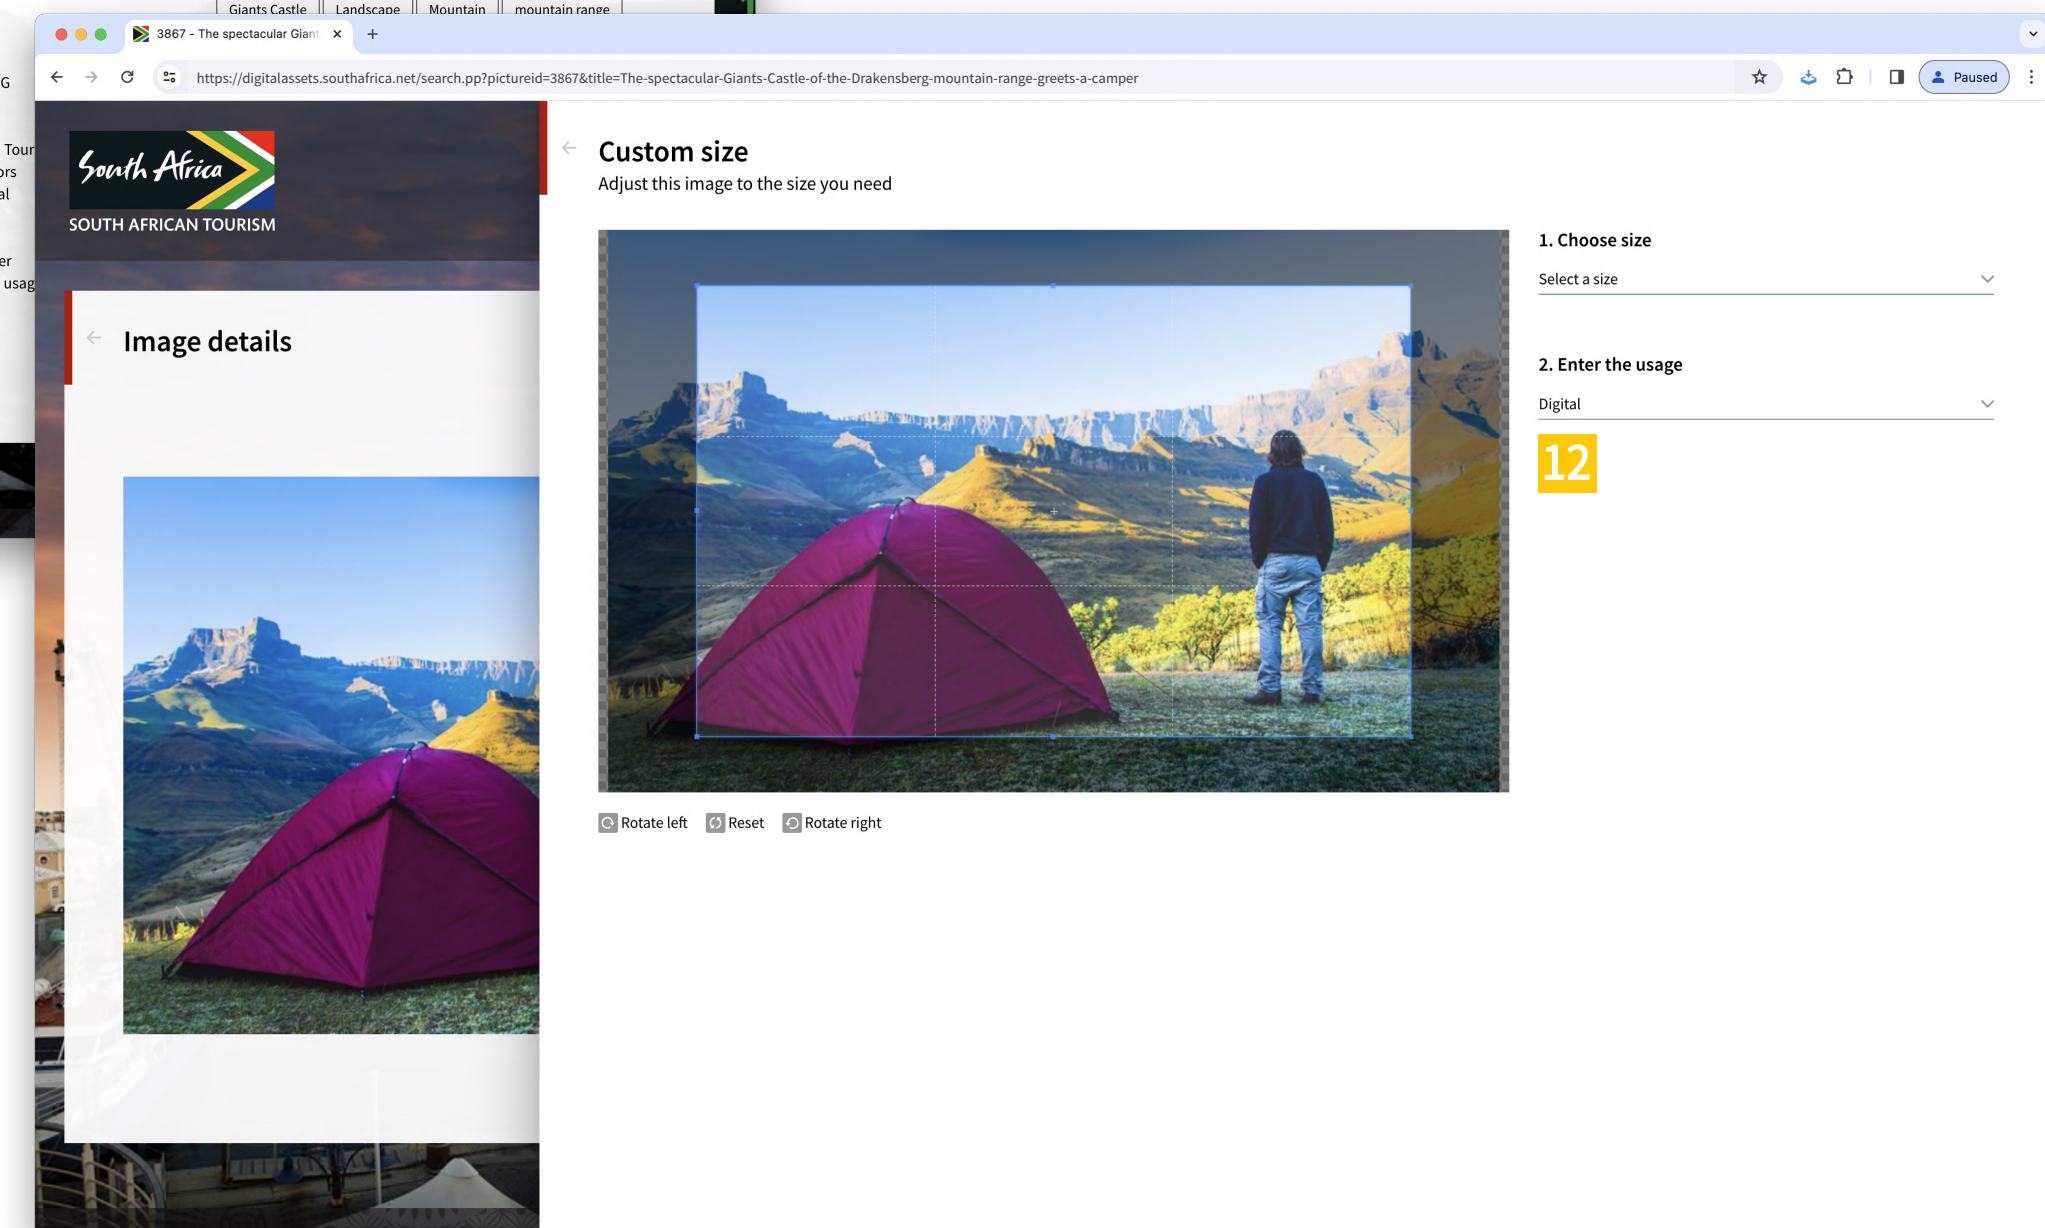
Giants Castle | Landscape | Mountain | mountain range

G
Tour
ors
al
er
usag

3867 - The spectacular Giant
+
https://digitalassets.southafrica.net/search.pp?pictureid=3867&title=The-spectacular-Giants-Castle-of-the-Drakensberg-mountain-range-greets-a-camper
Paused

South Africa
SOUTH AFRICAN TOURISM

Image details

Custom size
Adjust this image to the size you need

1. Choose size
Select a size

2. Enter the usage
Digital

12

Rotate left Reset Rotate right